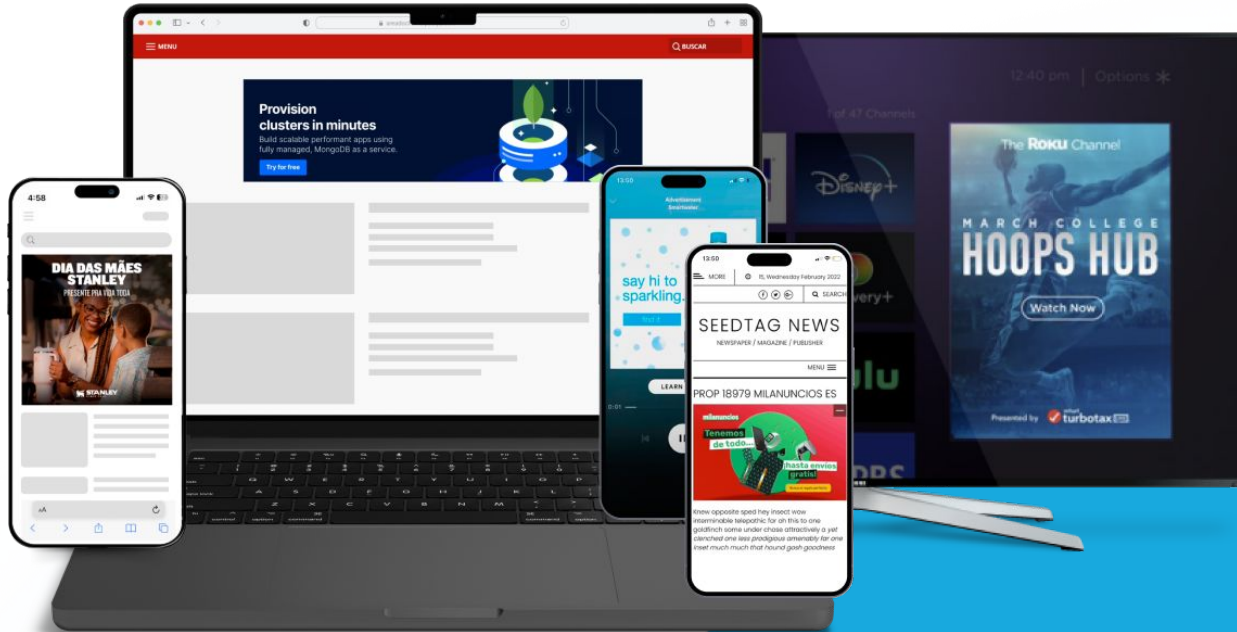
MENU
BUSCAR

Provision clusters in minutes
Build scalable performant apps using fully managed, MongoDB as a service.
Try for free

12:40 pm | Options
1 of 47 Channels
Disney+
The ROKU Channel
MARCH COLLEGE
HOOPS HUB
Watch Now
Presented by turbotax

4:58
DIA DAS MÃES STANLEY
PRESENTE PRA VIDA TODA
STANLEY
AA

13:50
Advertisement
say hi to sparkling.
LEARN

13:50
MORE
15, Wednesday February 2022
SEARCH
SEEDTAG NEWS
NEWSPAPER / MAGAZINE / PUBLISHER
MENU
PROP 18979 MILANUNCIOS ES
milanuncios
Tenemos de todo...
¡hasta envíos gratis!
Knew opposite sped hey insect wow interminable telepathic for oh this to one goldfinch some under chose attractively a yet clenched one less prodigious amenably far one inset much much that hound gosh goodness